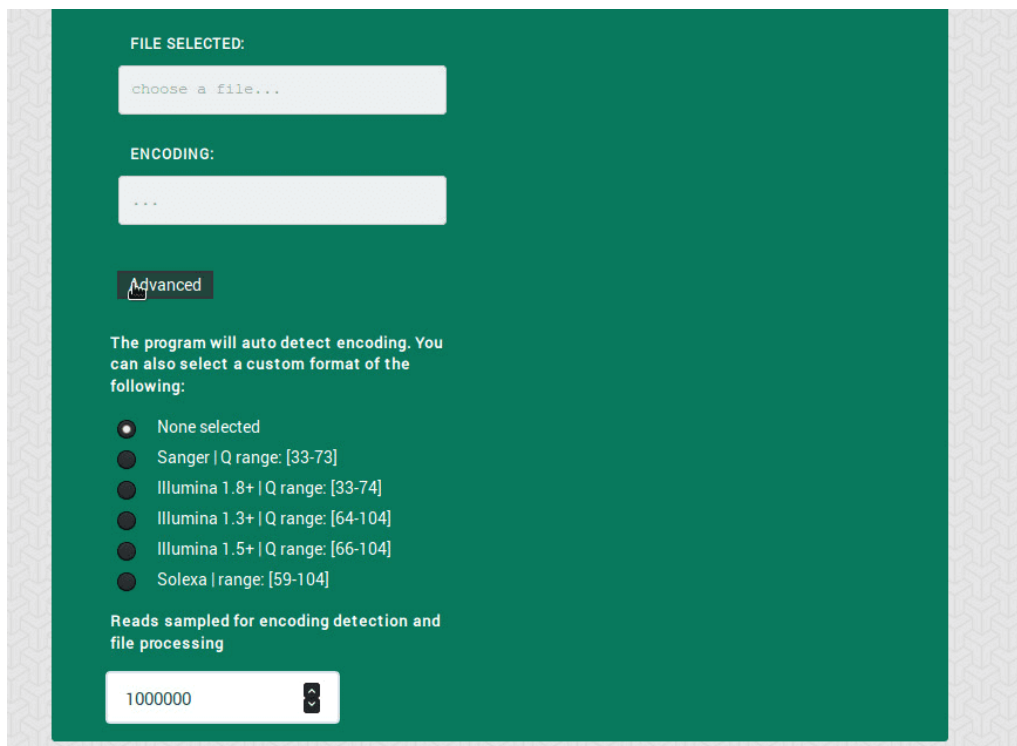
FILE SELECTED:

choose a file...

ENCODING:

...

Advanced

The program will auto detect encoding. You can also select a custom format of the following:

None selected

Sanger | Q range: [33-73]

Illumina 1.8+ | Q range: [33-74]

Illumina 1.3+ | Q range: [64-104]

Illumina 1.5+ | Q range: [66-104]

Solexa | range: [59-104]

Reads sampled for encoding detection and file processing

1000000